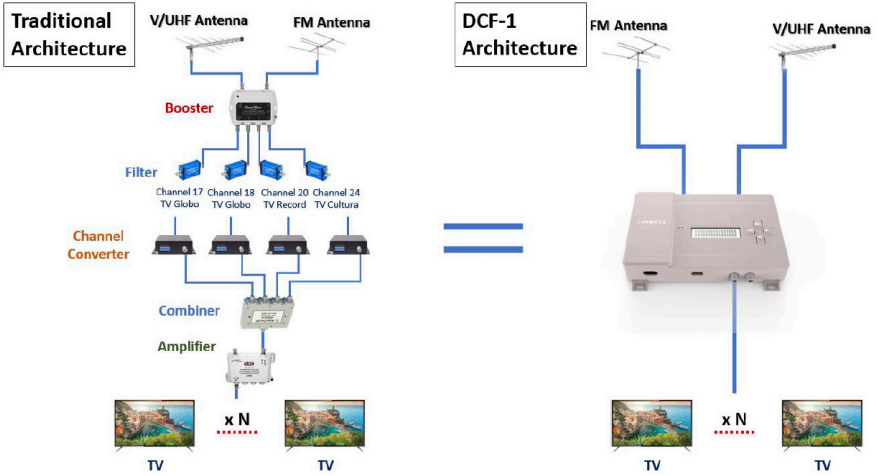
Traditional Architecture

V/UHF Antenna

FM Antenna

Booster

Filter

Channel 17 TV Globo

Channel 18 TV Globo

Channel 20 TV Record

Channel 24 TV Cultura

Channel Converter

Combiner

Amplifier

x N

TV

TV

DCF-1 Architecture

FM Antenna

V/UHF Antenna

x N

TV

TV